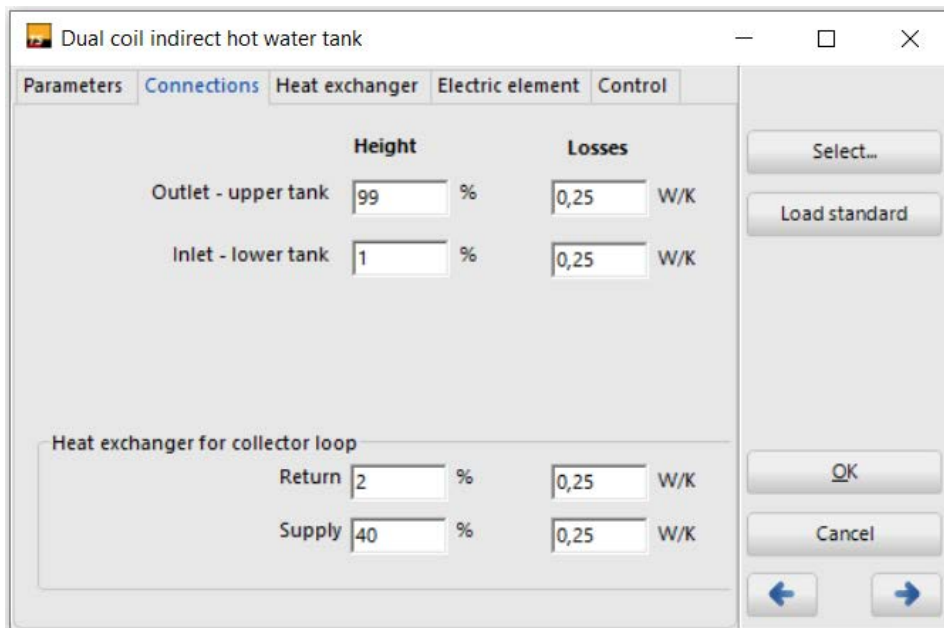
Dual coil indirect hot water tank

Parameters | Connections | Heat exchanger | Electric element | Control

Height

Losses

Outlet - upper tank 99 % 0,25 W/K

Inlet - lower tank 1 % 0,25 W/K

Heat exchanger for collector loop

Return 2 % 0,25 W/K

Supply 40 % 0,25 W/K

Select...

Load standard

OK

Cancel